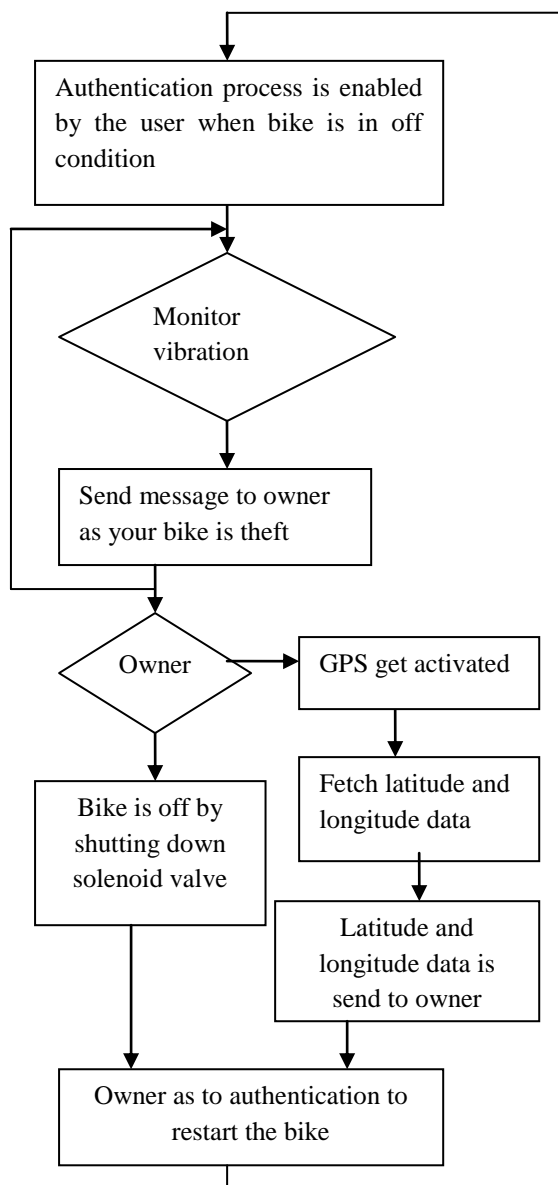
Authentication process is enabled by the user when bike is in off condition

Monitor vibration

Send message to owner as your bike is theft

Owner

GPS get activated

Fetch latitude and longitude data

Latitude and longitude data is send to owner

Bike is off by shutting down solenoid valve

Owner as to authentication to restart the bike